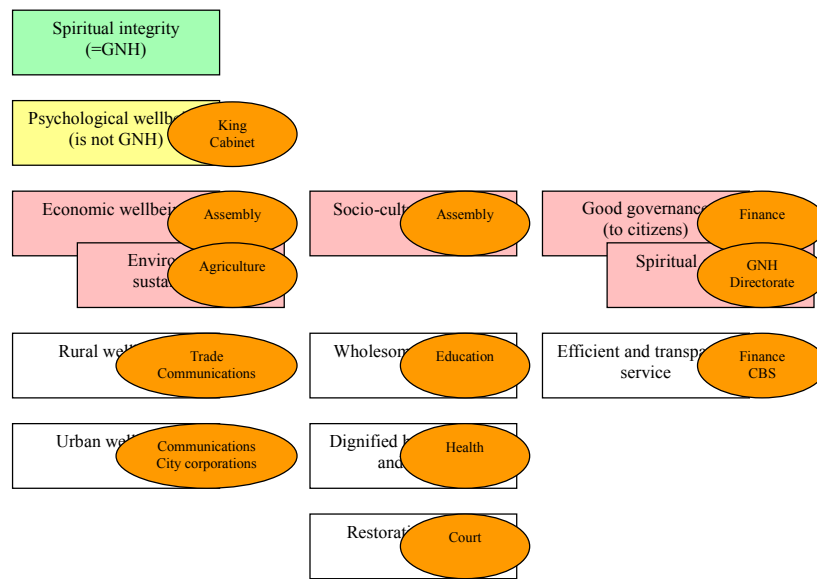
Spiritual integrity (=GNH)

Psychological wellb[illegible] (is not GNH)

King Cabinet

Economic wellbei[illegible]

Assembly

Enviro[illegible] susta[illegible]

Agriculture

Socio-cult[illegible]

Assembly

Good governanc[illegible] (to citizens)

Finance

Spiritual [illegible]

GNH Directorate

Rural wel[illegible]

Trade Communications

Wholeso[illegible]

Education

Efficient and transpa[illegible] service

Finance CBS

Urban wel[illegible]

Communications City corporations

Dignified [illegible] and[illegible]

Health

Restorati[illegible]

Court